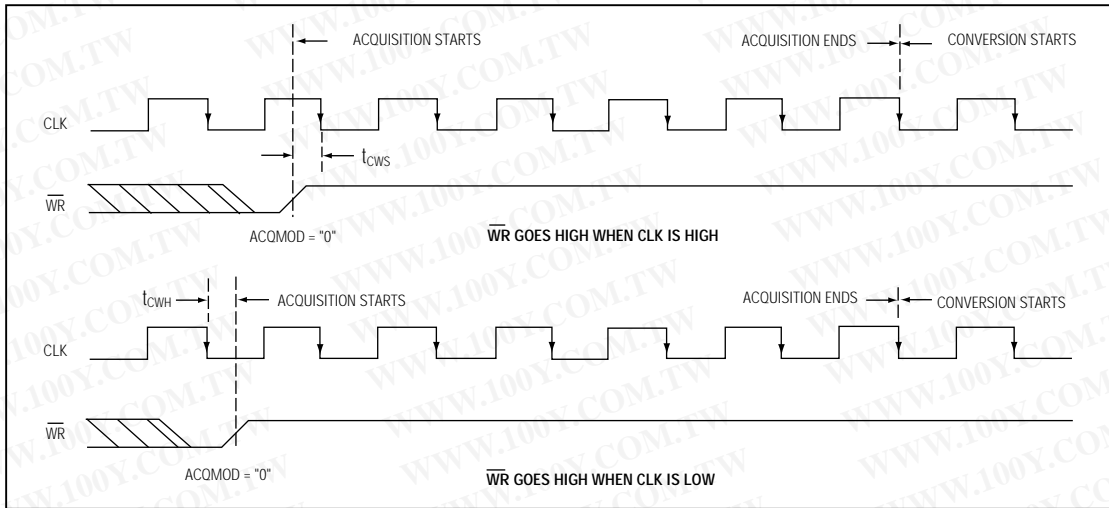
ACQUISITION STARTS

ACQUISITION ENDS

CONVERSION STARTS

CLK

$t_{CWS}$

$\overline{WR}$

ACQMOD = "0"

$\overline{WR}$ GOES HIGH WHEN CLK IS HIGH

$t_{CWH}$

ACQUISITION STARTS

ACQUISITION ENDS

CONVERSION STARTS

CLK

$\overline{WR}$

ACQMOD = "0"

$\overline{WR}$ GOES HIGH WHEN CLK IS LOW

WWW.100Y.COM.TW